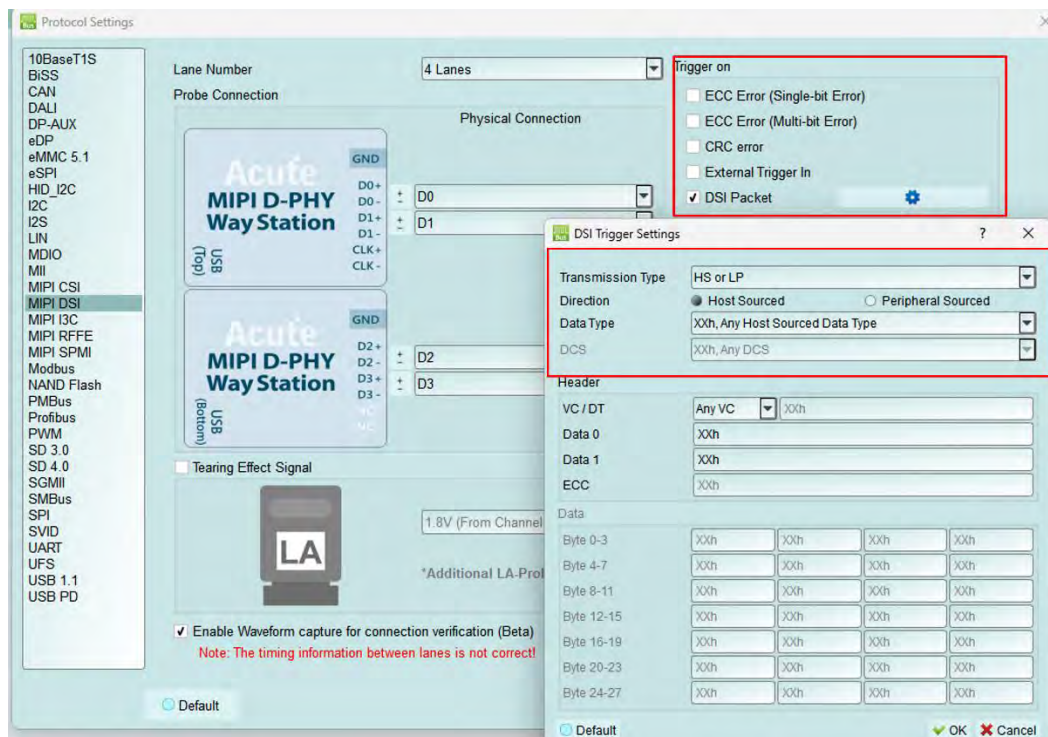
Protocol Settings

10BaseT1S
BiSS
CAN
DALI
DP-AUX
eDP
eMMC 5.1
eSPI
HID_I2C
I2C
I2S
LIN
MDIO
MII
MIPI CSI
MIPI DSI
MIPI I3C
MIPI RFFE
MIPI SPMI
Modbus
NAND Flash
PMBus
Profibus
PWM
SD 3.0
SD 4.0
SGMII
SMBus
SPI
SVID
UART
UFS
USB 1.1
USB PD

Lane Number
4 Lanes
Probe Connection

Physical Connection

Acute
MIPI D-PHY
Way Station
USB (Top)
GND
D0+
D0-
D1+
D1-
CLK+
CLK-
D0
D1

Acute
MIPI D-PHY
Way Station
USB (Bottom)
GND
D2+
D2-
D3+
D3-
D2
D3

Tearing Effect Signal

LA
1.8V (From Channel
*Additional LA-Prob

Enable Waveform capture for connection verification (Beta)
Note: The timing information between lanes is not correct!

Default

Trigger on
ECC Error (Single-bit Error)
ECC Error (Multi-bit Error)
CRC error
External Trigger In
DSI Packet

DSI Trigger Settings ? ×

Transmission Type HS or LP
Direction Host Sourced Peripheral Sourced
Data Type XXh, Any Host Sourced Data Type
DCS XXh, Any DCS
Header
VC / DT Any VC XXh
Data 0 XXh
Data 1 XXh
ECC XXh
Data

| | | | | |
|---|---|---|---|---|
| Byte 0-3 | XXh | XXh | XXh | XXh |
| Byte 4-7 | XXh | XXh | XXh | XXh |
| Byte 8-11 | XXh | XXh | XXh | XXh |
| Byte 12-15 | XXh | XXh | XXh | XXh |
| Byte 16-19 | XXh | XXh | XXh | XXh |
| Byte 20-23 | XXh | XXh | XXh | XXh |
| Byte 24-27 | XXh | XXh | XXh | XXh |

Default
OK Cancel